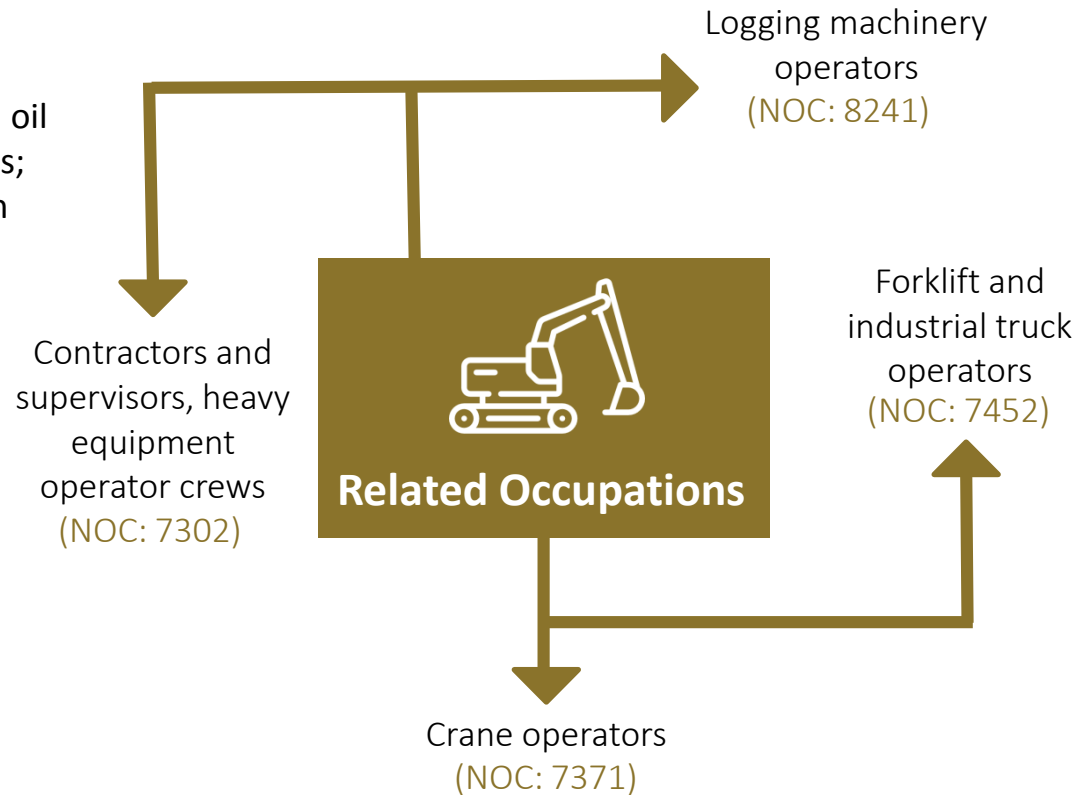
oil
s;
n

Logging machinery operators
(NOC: 8241)

Contractors and supervisors, heavy equipment operator crews
(NOC: 7302)

Related Occupations

Forklift and industrial truck operators
(NOC: 7452)

Crane operators
(NOC: 7371)